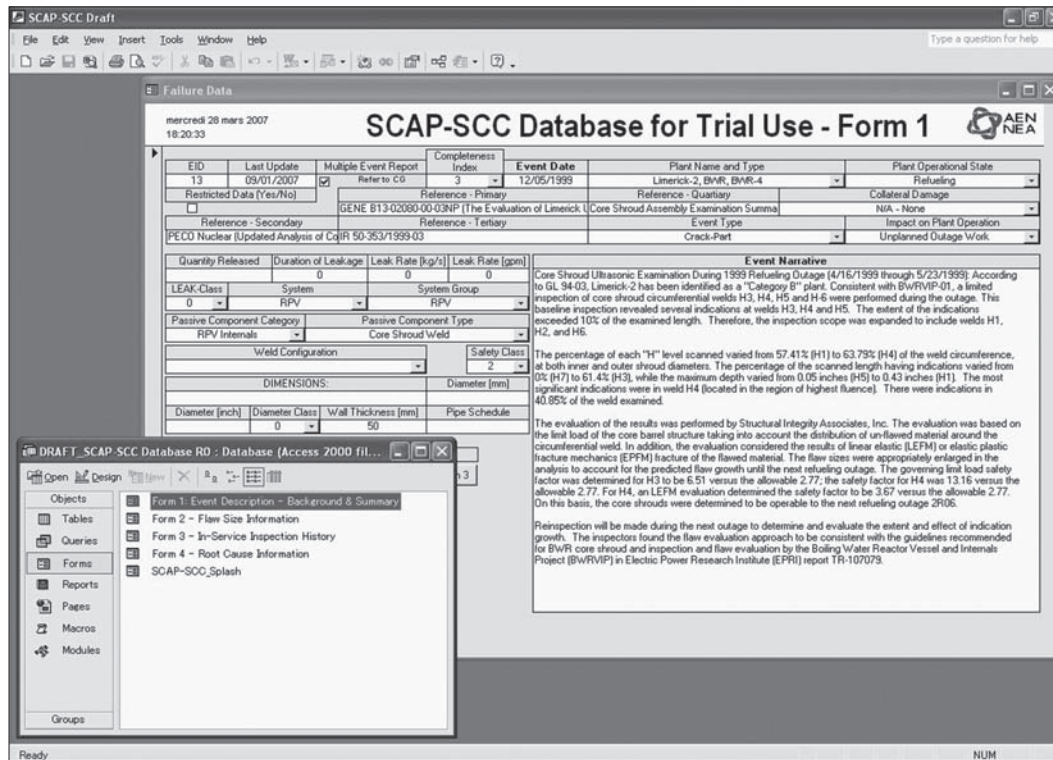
SCAP-SCC Draft

File Edit View Insert Tools Window Help

Type a question for help

Failure Data

mercredi 28 mars 2007
18:20:33

SCAP-SCC Database for Trial Use - Form 1

AEN NEA

| EID | Last Update | Multiple Event Report | Completeness Index | Event Date | Plant Name and Type | Plant Operational State |
|---|---|---|---|---|---|---|
| 13 | 09/01/2007 | Refer to CG | 3 | 12/05/1999 | Limerick-2, BWR, BWR-4 | Refueling |

Restricted Data (Yes/No) | Reference - Primary | Reference - Quartiary | Collateral Damage
GENE B13-02080-00-03NP (The Evaluation of Limerick | Core Shroud Assembly Examination Summa | N/A - None

Reference - Secondary | Reference - Tertiary | Event Type | Impact on Plant Operation
PECO Nuclear (Updated Analysis of Co | IR 50-353/1999-03 | Crack-Part | Unplanned Outage Work

| Quantity Released | Duration of Leakage | Leak Rate [kg/s] | Leak Rate [gpm] |
|---|---|---|---|
| | 0 | 0 | 0 |

LEAK-Class | System | System Group
0 | RPV | RPV

Passive Component Category | Passive Component Type
RPV Internals | Core Shroud Weld

Weld Configuration | Safety Class
| 2

DIMENSIONS: | Diameter [mm]

Diameter [inch] | Diameter Class | Wall Thickness [mm] | Pipe Schedule
| 0 | 50 |

Event Narrative

Core Shroud Ultrasonic Examination During 1999 Refueling Outage (4/16/1999 through 5/23/1999): According to GL 94-03, Limerick-2 has been identified as a "Category B" plant. Consistent with BWRVIP-01, a limited inspection of core shroud circumferential welds H3, H4, H5 and H-6 were performed during the outage. This baseline inspection revealed several indications at welds H3, H4 and H5. The extent of the indications exceeded 10% of the examined length. Therefore, the inspection scope was expanded to include welds H1, H2, and H6.

The percentage of each "H" level scanned varied from 57.41% (H1) to 63.79% (H4) of the weld circumference, at both inner and outer shroud diameters. The percentage of the scanned length having indications varied from 0% (H7) to 61.4% (H3), while the maximum depth varied from 0.05 inches (H5) to 0.43 inches (H1). The most significant indications were in weld H4 (located in the region of highest fluence). There were indications in 40.85% of the weld examined.

The evaluation of the results was performed by Structural Integrity Associates, Inc. The evaluation was based on the limit load of the core barrel structure taking into account the distribution of un-flawed material around the circumferential weld. In addition, the evaluation considered the results of linear elastic (LEFM) or elastic plastic fracture mechanics (EPFM) fracture of the flawed material. The flaw sizes were appropriately enlarged in the analysis to account for the predicted flaw growth until the next refueling outage. The governing limit load safety factor was determined for H3 to be 6.51 versus the allowable 2.77; the safety factor for H4 was 13.16 versus the allowable 2.77. For H4, an LEFM evaluation determined the safety factor to be 3.67 versus the allowable 2.77. On this basis, the core shrouds were determined to be operable to the next refueling outage 2R06.

Reinspection will be made during the next outage to determine and evaluate the extent and effect of indication growth. The inspectors found the flaw evaluation approach to be consistent with the guidelines recommended for BWR core shroud and inspection and flaw evaluation by the Boiling Water Reactor Vessel and Internals Project (BWRVIP) in Electric Power Research Institute (EPRI) report TR-107079.

DRAFT_SCAP-SCC Database R0 : Database (Access 2000 fil...

Open Design New

Objects
Tables
Queries
Forms
Reports
Pages
Macros
Modules
Groups

Form 1: Event Description - Background & Summary
Form 2 - Flaw Size Information
Form 3 - In-Service Inspection History
Form 4 - Root Cause Information
SCAP-SCC_Splash

n 3

Ready

NUM